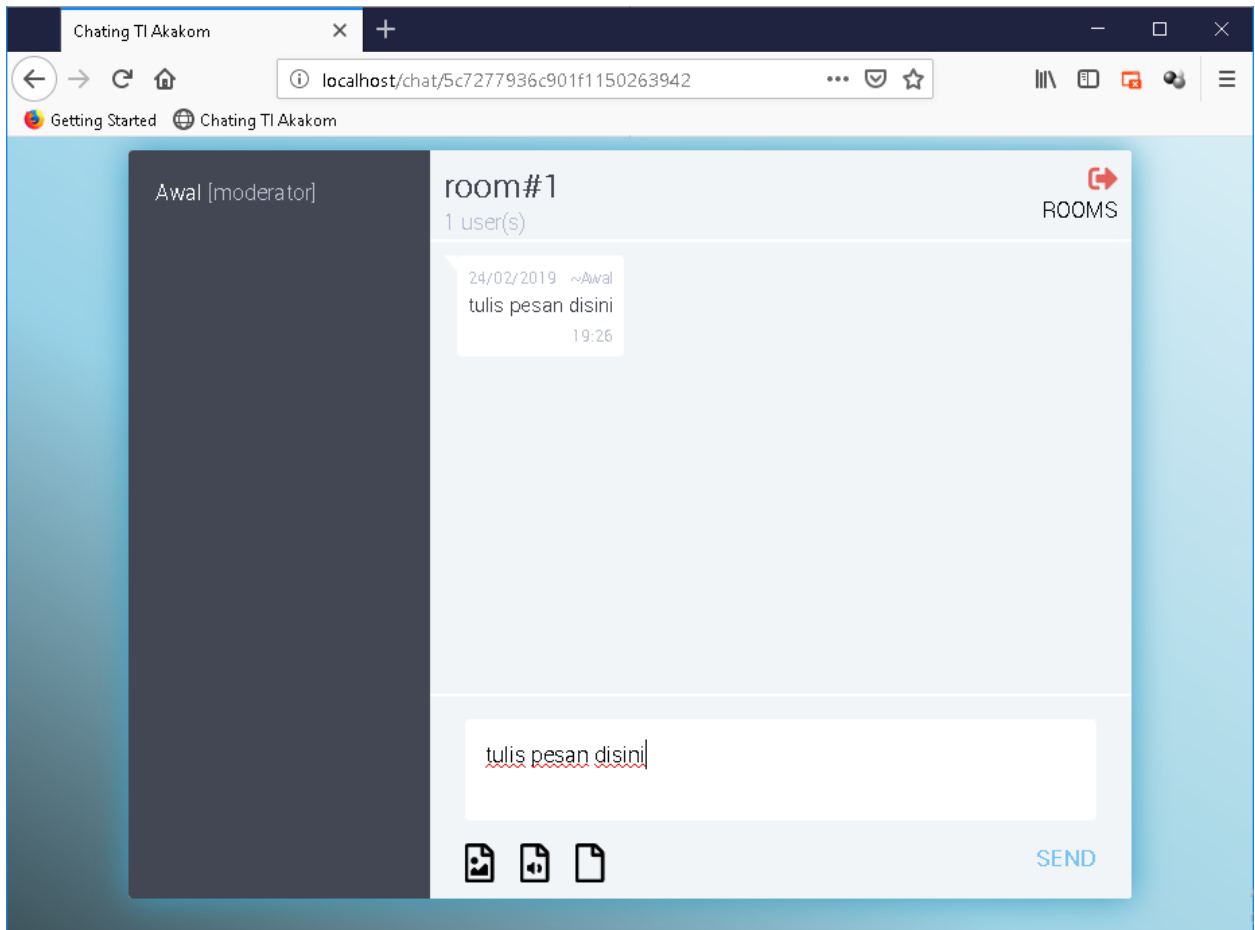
Chating TI Akakom

localhost/chat/5c7277936c901f1150263942

Getting Started Chating TI Akakom

Awal [moderator]

room#1
1 user(s)

ROOMS

24/02/2019 ~Awal
tulis pesan disini
19:26

tulis pesan disini

SEND